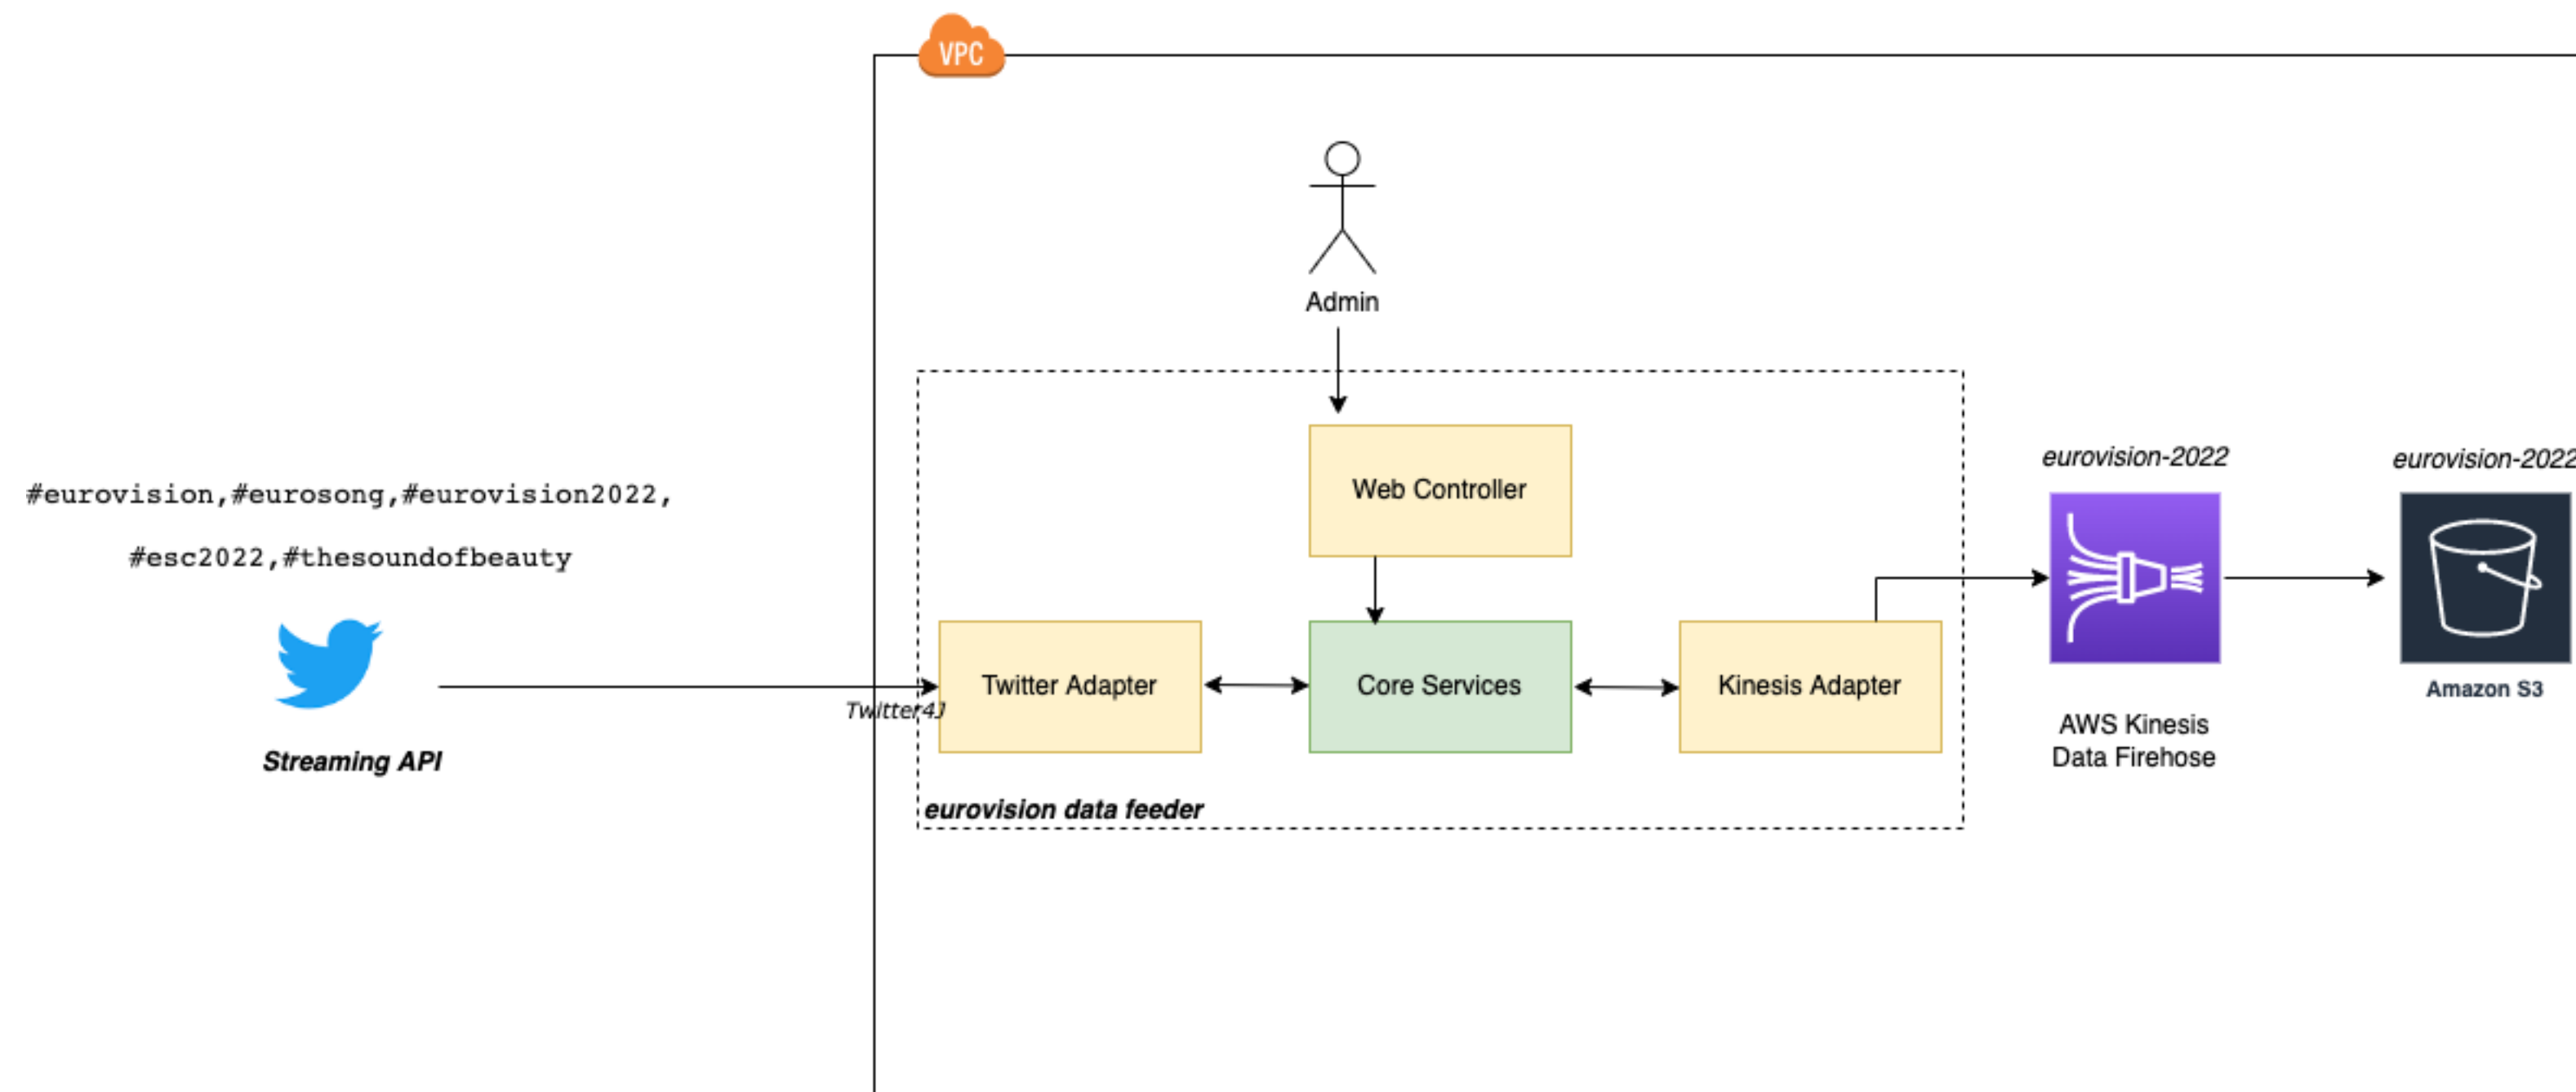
VPC

Admin

#eurovision,#eurosong,#eurovision2022,

#esc2022,#thesoundofbeauty

Streaming API

Twitter4J

Web Controller

Twitter Adapter

Core Services

Kinesis Adapter

eurovision data feeder

eurovision-2022

AWS Kinesis Data Firehose

eurovision-2022

Amazon S3